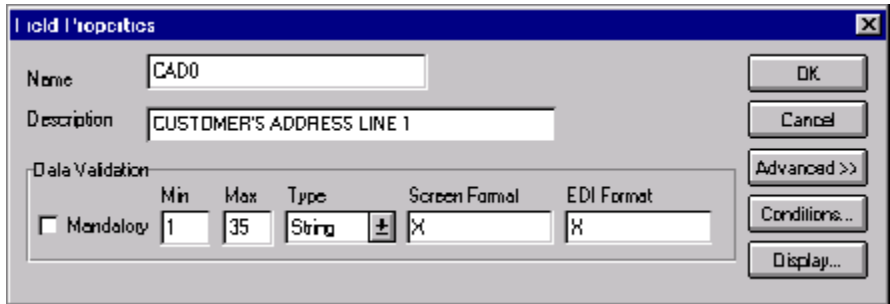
Field Properties

Name CAD0

Description CUSTOMER'S ADDRESS LINE 1

Data Validation

Min Max Type Screen Format EDI Format

Mandatory 1 35 String X X

OK

Cancel

Advanced >>

Conditions...

Display...